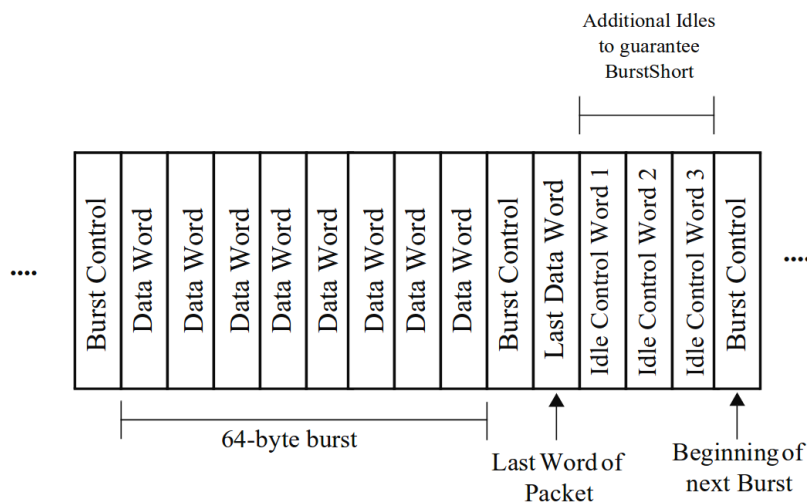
Additional Idles to guarantee BurstShort

....

Burst Control

Data Word

Data Word

Data Word

Data Word

Data Word

Data Word

Data Word

Data Word

Burst Control

Last Data Word

Idle Control Word 1

Idle Control Word 2

Idle Control Word 3

Burst Control

....

64-byte burst

Last Word of Packet

Beginning of next Burst